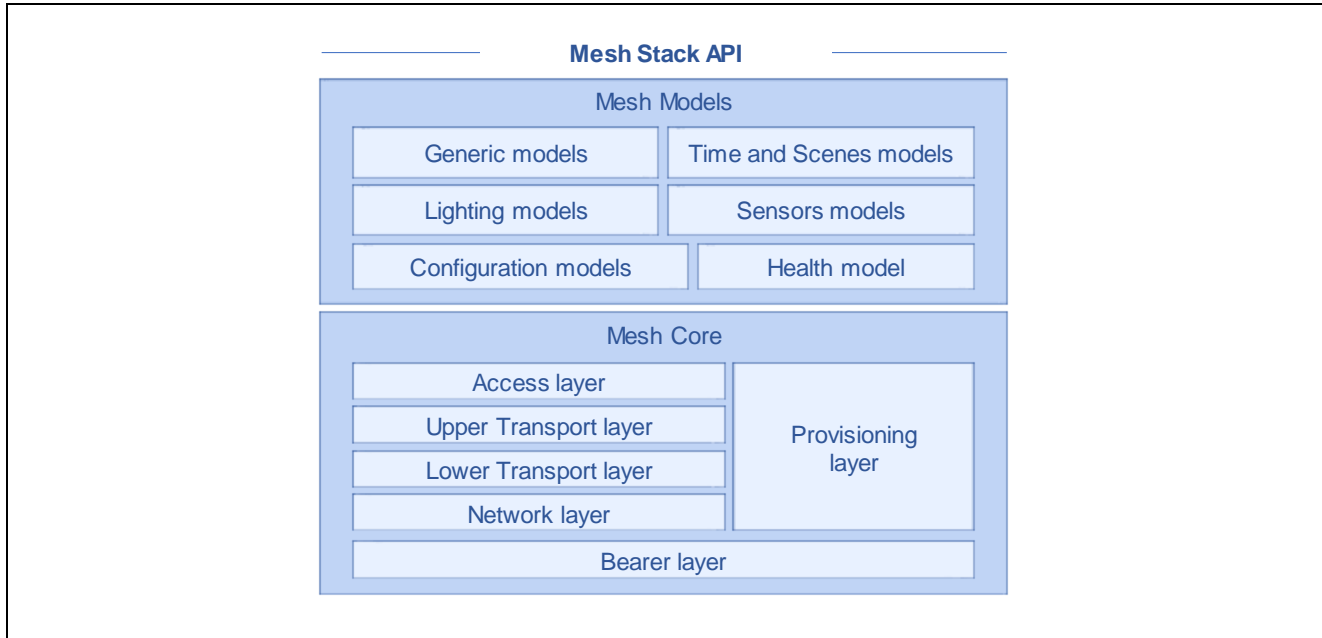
Mesh Stack API

Mesh Models

Generic models

Time and Scenes models

Lighting models

Sensors models

Configuration models

Health model

Mesh Core

Access layer

Upper Transport layer

Lower Transport layer

Network layer

Provisioning layer

Bearer layer